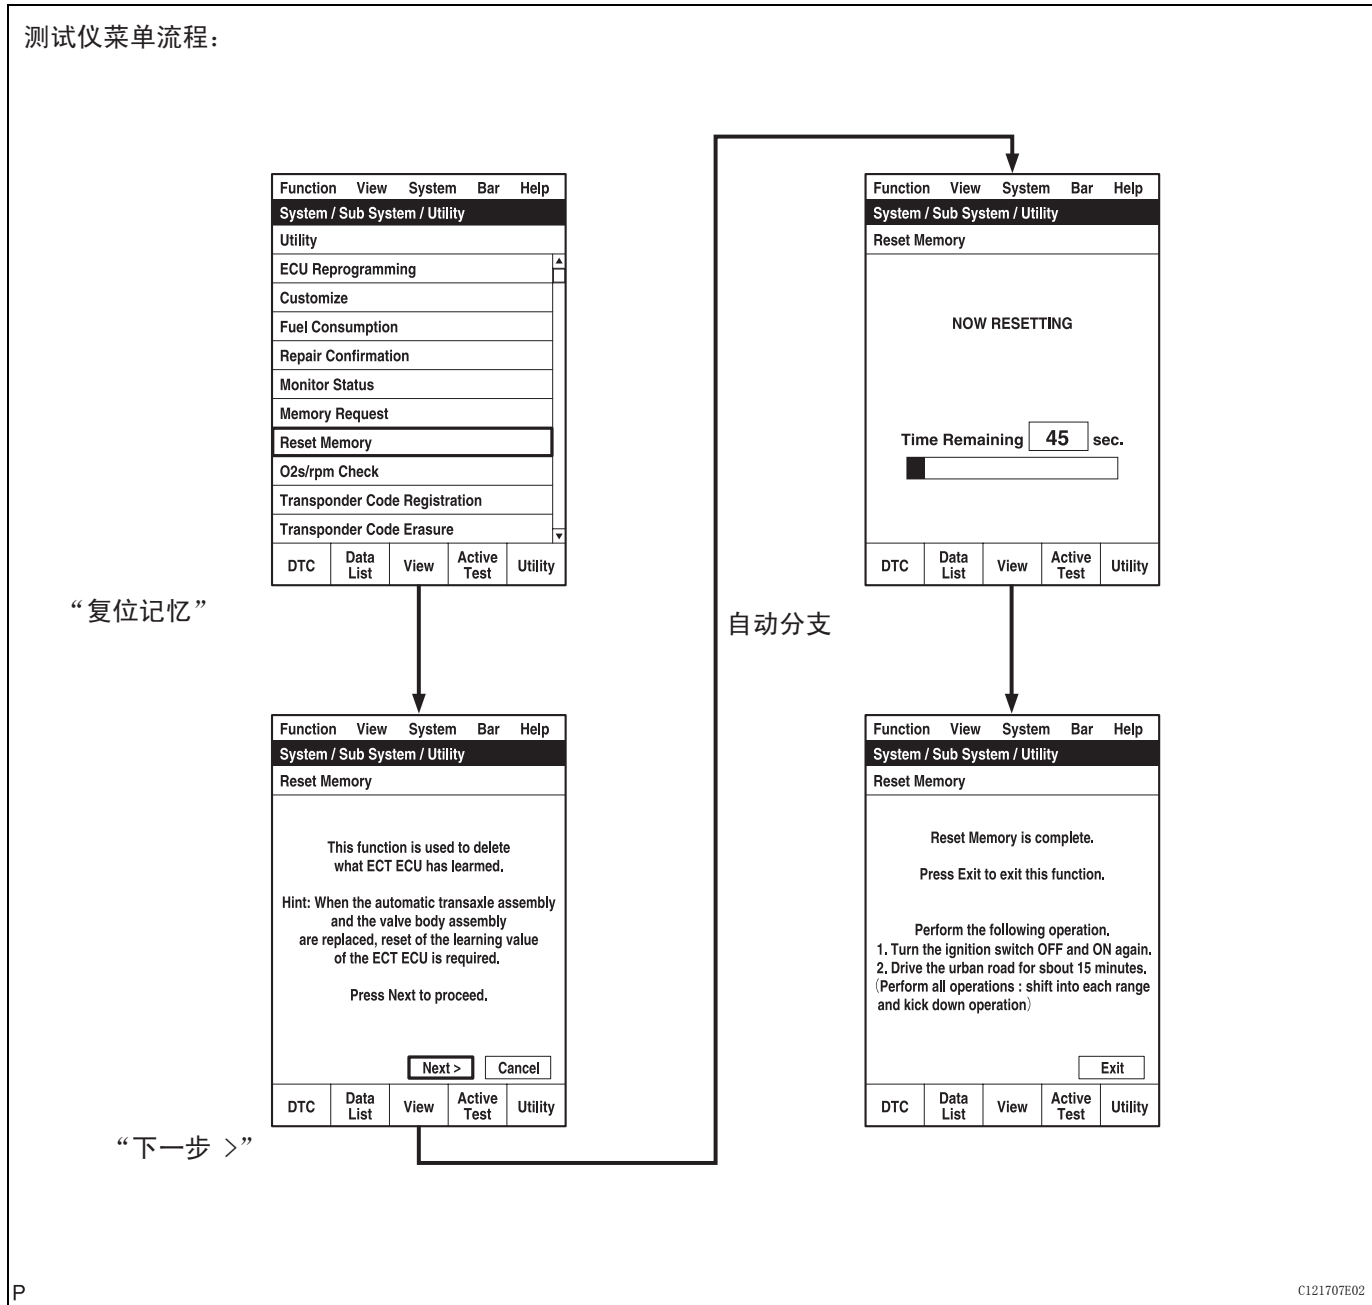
测试仪菜单流程：

Function View System Bar Help
System / Sub System / Utility
Utility
ECU Reprogramming
Customize
Fuel Consumption
Repair Confirmation
Monitor Status
Memory Request
Reset Memory
O2s/rpm Check
Transponder Code Registration
Transponder Code Erasure
DTC | Data List | View | Active Test | Utility

“复位记忆”

Function View System Bar Help
System / Sub System / Utility
Reset Memory

This function is used to delete what ECT ECU has learmed.

Hint: When the automatic transaxle assembly and the valve body assembly are replaced, reset of the learning value of the ECT ECU is required.

Press Next to proceed.

Next > Cancel
DTC | Data List | View | Active Test | Utility

“下一步 >”

自动分支

Function View System Bar Help
System / Sub System / Utility
Reset Memory

NOW RESETTING

Time Remaining 45 sec.
DTC | Data List | View | Active Test | Utility

Function View System Bar Help
System / Sub System / Utility
Reset Memory

Reset Memory is complete.

Press Exit to exit this function.

Perform the following operation.
1. Turn the ignition switch OFF and ON again.
2. Drive the urban road for sbout 15 minutes.
(Perform all operations : shift into each range and kick down operation)

Exit
DTC | Data List | View | Active Test | Utility

P

C121707E02